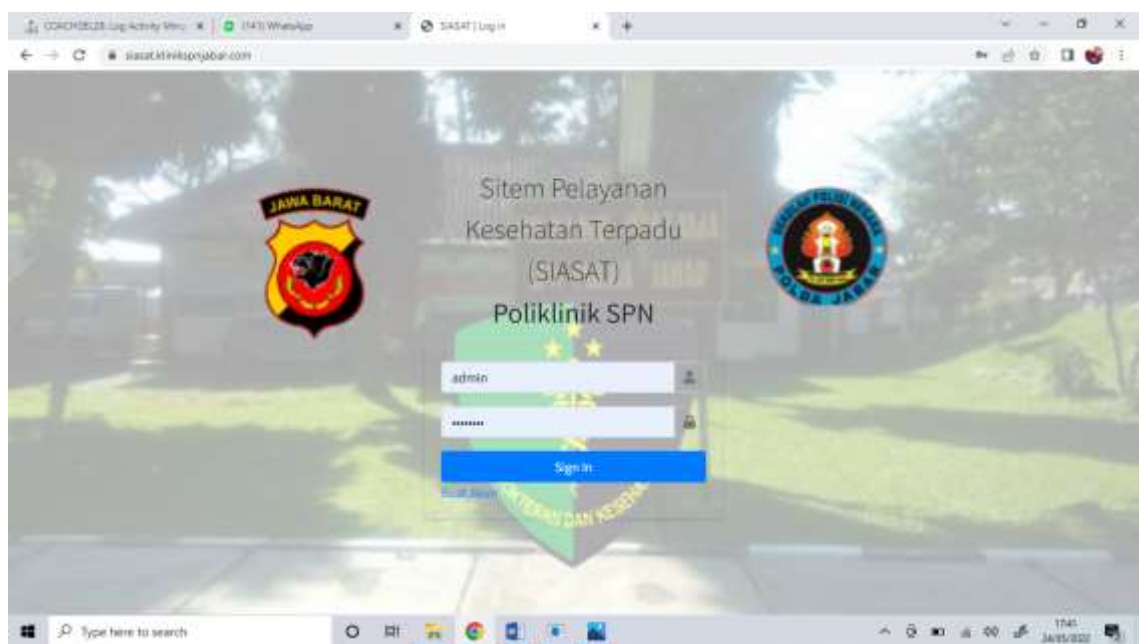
COACHDELZE Log Activity Mhs | (143) WhatsApp | SIASAT | Log in | +

siasat.klinikspnjabar.com

JAWA BARAT

Sitem Pelayanan Kesehatan Terpadu (SIASAT)

Poliklinik SPN

admin

••••••••

Sign In

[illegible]

POLDA JABAR

Type here to search

17:41
24/05/2022